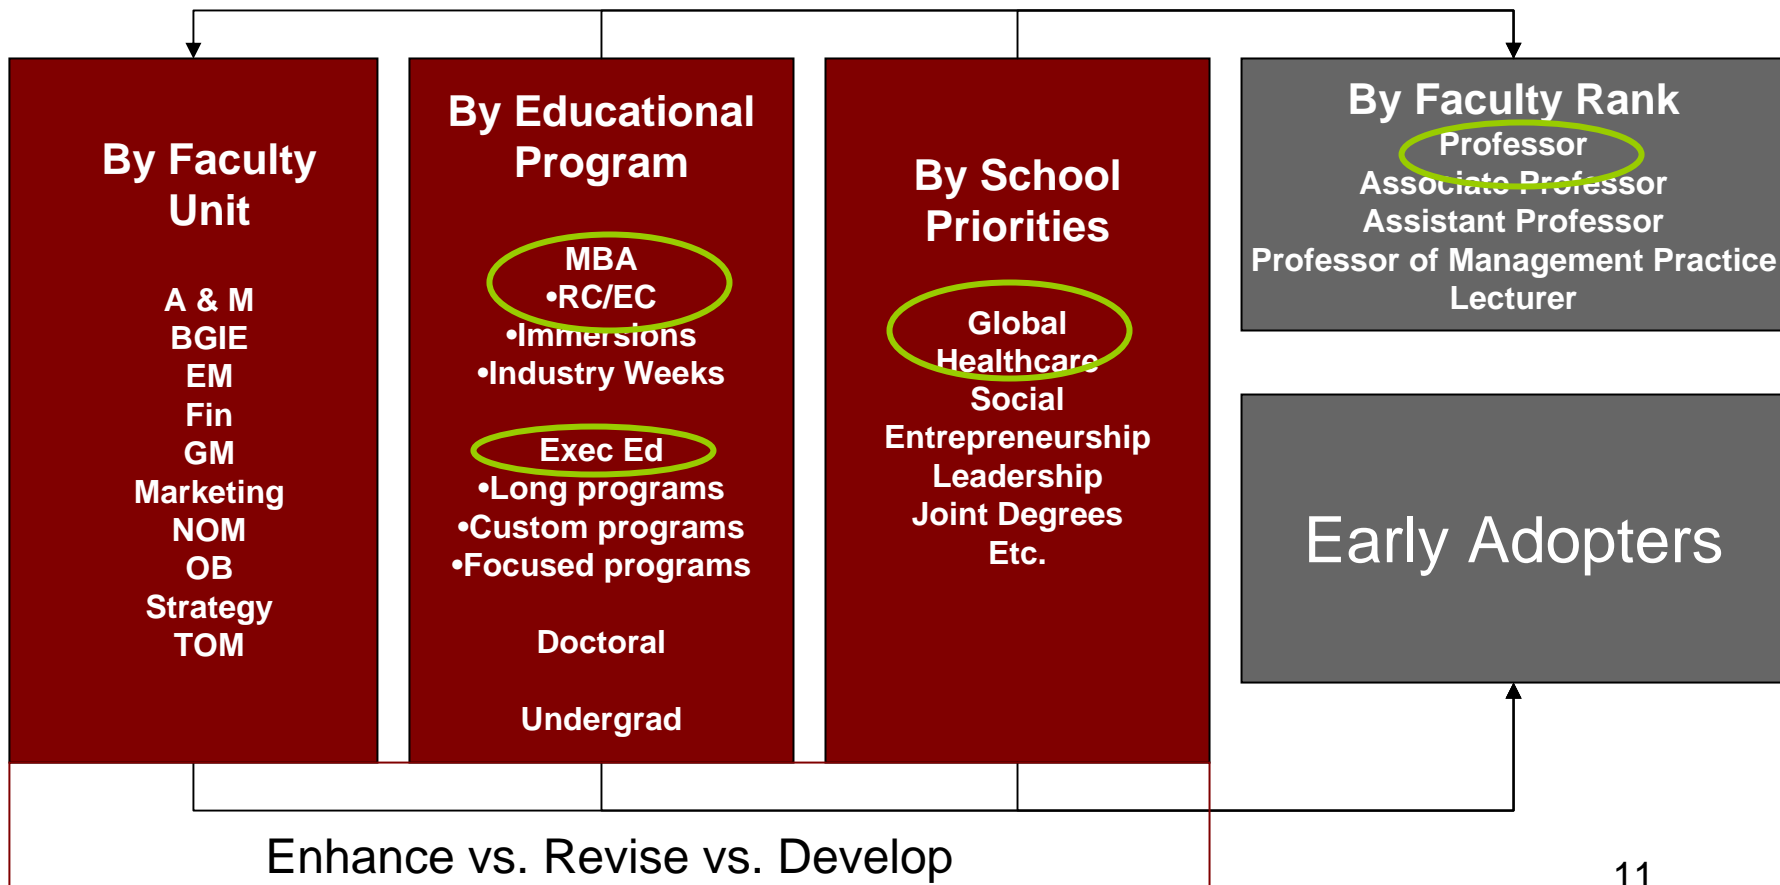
By Faculty Unit

A & M
BGIE
EM
Fin
GM
Marketing
NOM
OB
Strategy
TOM

By Educational Program

MBA
•RC/EC
•Immersions
•Industry Weeks

Exec Ed
•Long programs
•Custom programs
•Focused programs

Doctoral

Undergrad

By School Priorities

Global
Healthcare
Social
Entrepreneurship
Leadership
Joint Degrees
Etc.

By Faculty Rank
Professor
Associate Professor
Assistant Professor
Professor of Management Practice
Lecturer

Early Adopters

Enhance vs. Revise vs. Develop

11